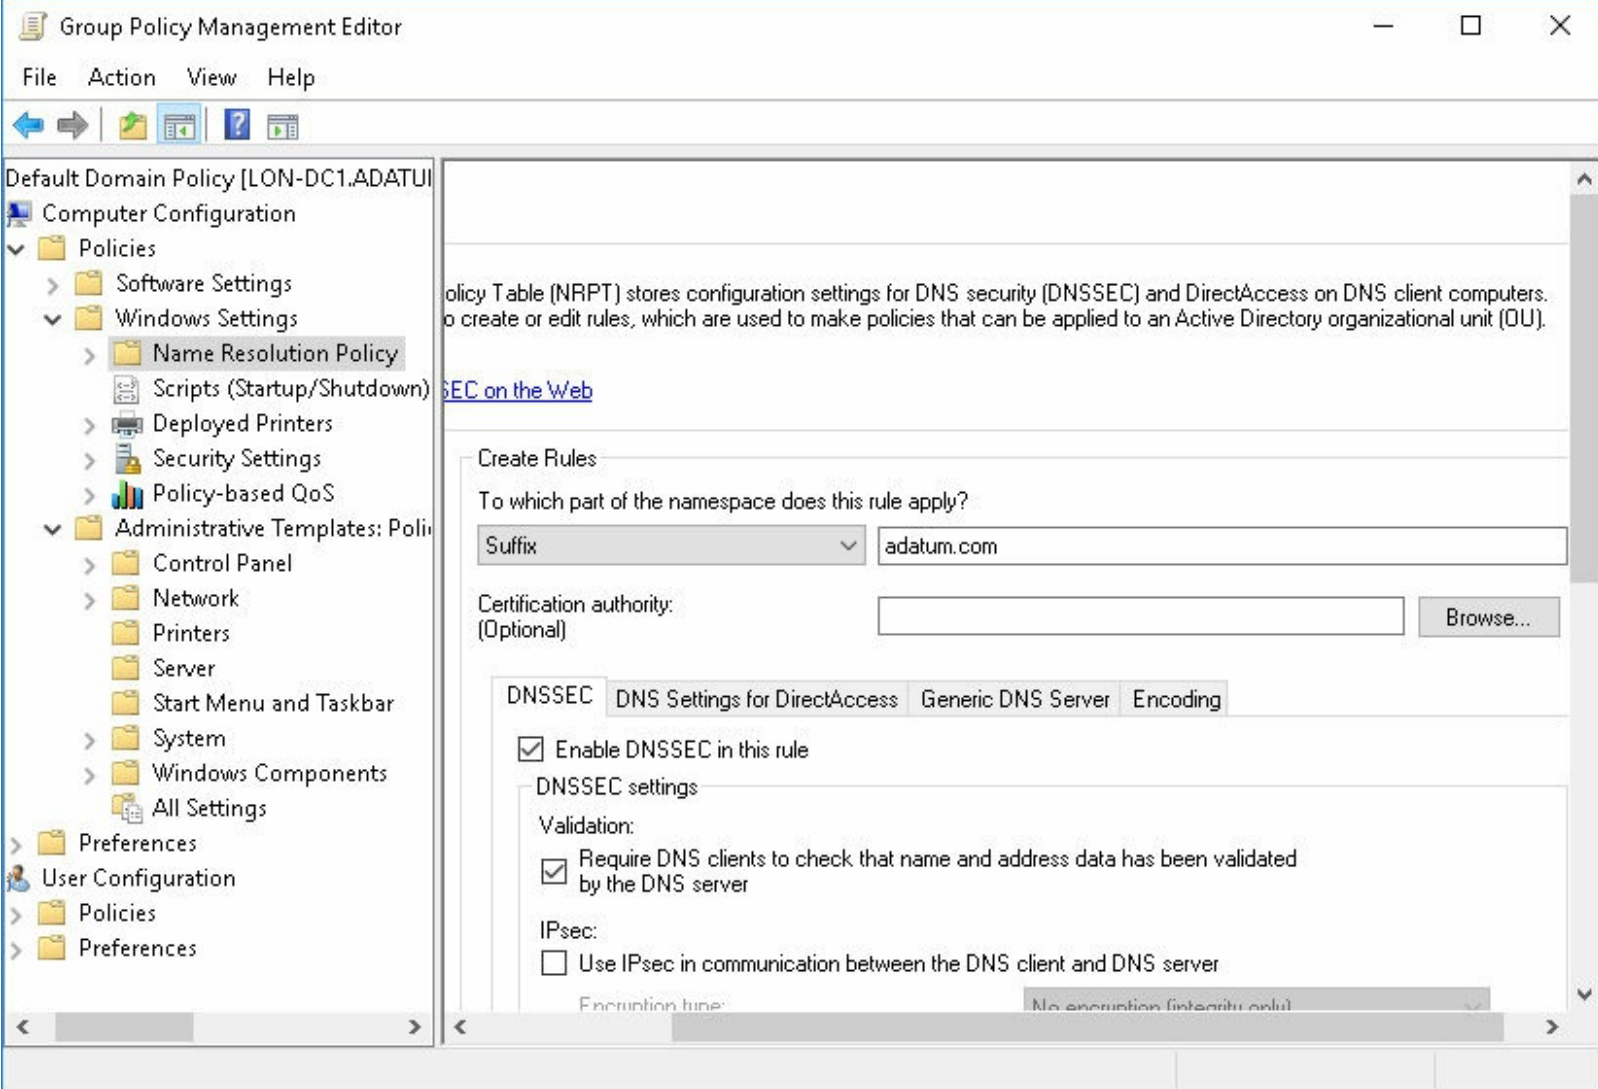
Group Policy Management Editor

File Action View Help

Default Domain Policy [LON-DC1.ADATUI
Computer Configuration
Policies
Software Settings
Windows Settings
Name Resolution Policy
Scripts (Startup/Shutdown)
Deployed Printers
Security Settings
Policy-based QoS
Administrative Templates: Poli
Control Panel
Network
Printers
Server
Start Menu and Taskbar
System
Windows Components
All Settings
Preferences
User Configuration
Policies
Preferences

olicy Table (NRPT) stores configuration settings for DNS security (DNSSEC) and DirectAccess on DNS client computers. o create or edit rules, which are used to make policies that can be applied to an Active Directory organizational unit (OU).

EC on the Web

Create Rules
To which part of the namespace does this rule apply?
Suffix
adatum.com
Certification authority: (Optional)
Browse...

DNSSEC DNS Settings for DirectAccess Generic DNS Server Encoding

Enable DNSSEC in this rule
DNSSEC settings
Validation:
Require DNS clients to check that name and address data has been validated by the DNS server
IPsec:
Use IPsec in communication between the DNS client and DNS server
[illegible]
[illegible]